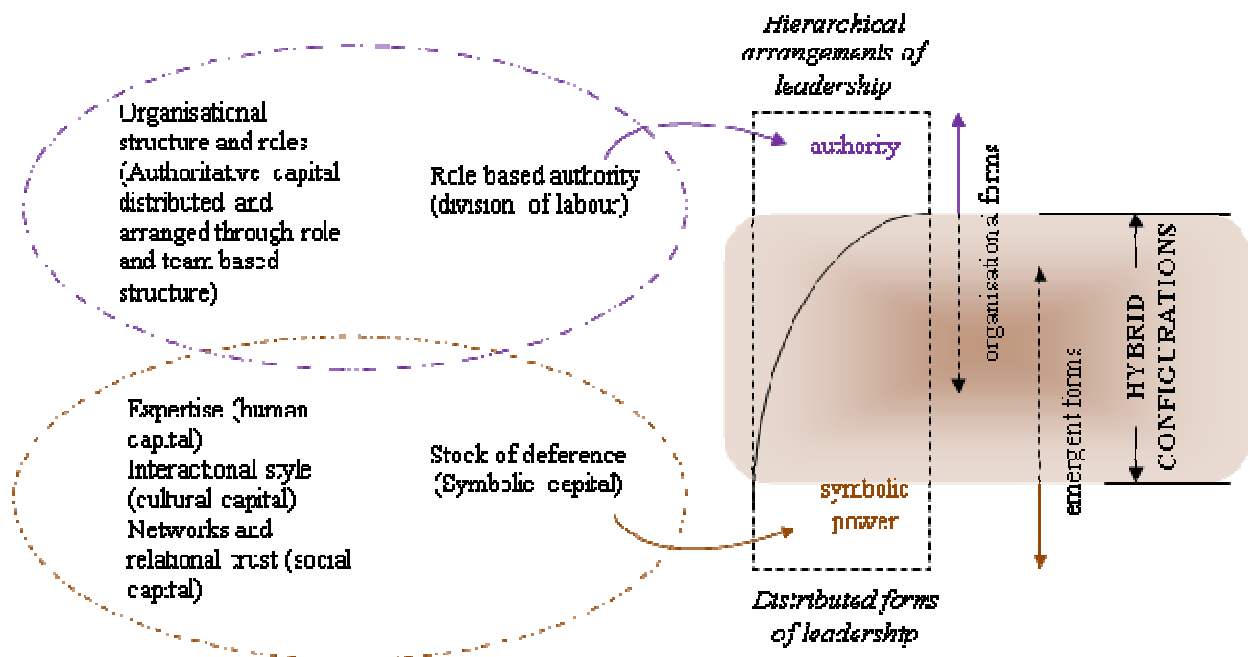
Hierarchical arrangements of leadership

Organisational structure and roles (Authoritative capital distributed and arranged through role and team based structure)

Role based authority (division of labour)

authority

organisational forms

HYBRID CONFIGURATIONS

emergent forms

Expertise (human capital)
Interactional style (cultural capital)
Networks and relational trust (social capital)

Stock of deference (Symbolic capital)

symbolic power

Distributed forms of leadership